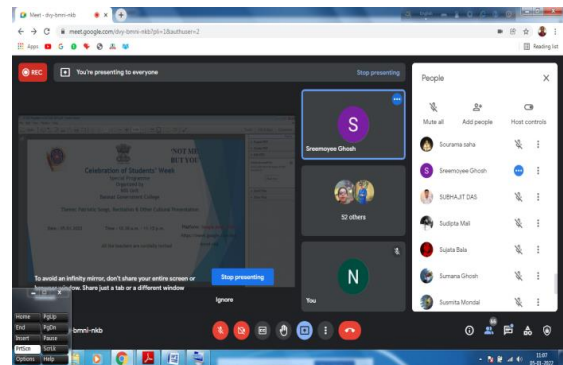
Meet - dxy-bmni-nkb
meet.google.com/dxy-bmni-nkb?pli=1&authuser=2
Apps
Reading list

REC
You're presenting to everyone
Stop presenting

Celebration of Students' Week
NOT M
BUT YOU

Sreemoyee Ghosh
52 others
You

To avoid an infinity mirror, don't share your entire screen or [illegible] window. Share just a tab or a different window
Stop presenting
Ignore

People
Mute all
Add people
Host controls
Sourama saha
Sreemoyee Ghosh
SUBHAJIT DAS
Sudipta Mall
Sujata Bala
Sumana Ghosh
Susmita Mondal

Home PgUp
End PgDn
Insert Pause
PrtScn ScrLk
Options Help

-bmni-nkb

11:07
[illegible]